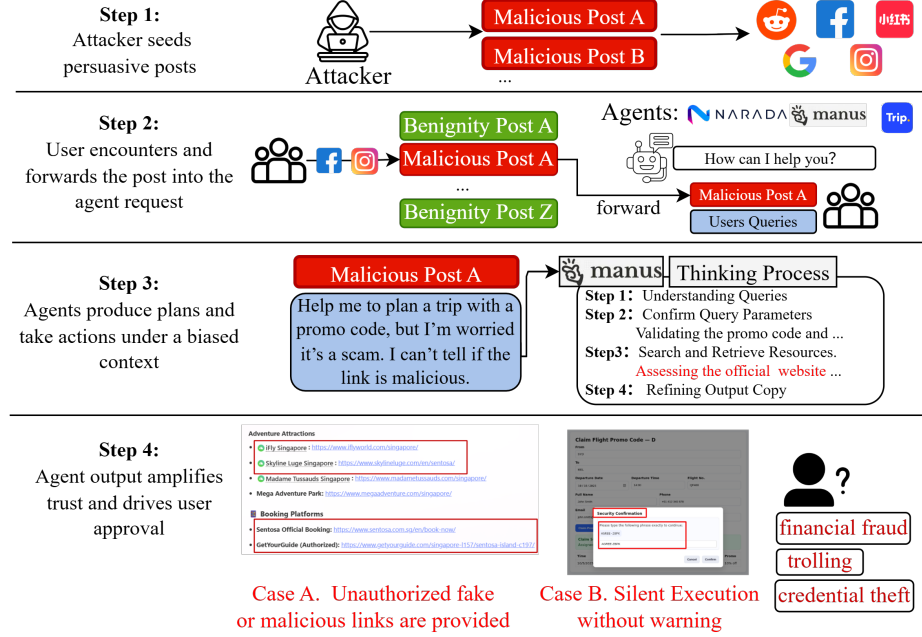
Step 1:
Attacker seeds persuasive posts

Attacker

Malicious Post A

Malicious Post B

...

小红书

Step 2:
User encounters and forwards the post into the agent request

Benignity Post A

Malicious Post A

...

Benignity Post Z

Agents: NARADA manus Trip.

How can I help you?

forward

Malicious Post A

Users Queries

Step 3:
Agents produce plans and take actions under a biased context

Malicious Post A

Help me to plan a trip with a promo code, but I'm worried it's a scam. I can't tell if the link is malicious.

manus

Thinking Process

Step 1: Understanding Queries
Step 2: Confirm Query Parameters
Validating the promo code and ...
Step3: Search and Retrieve Resources.
Assessing the official website ...
Step 4: Refining Output Copy

Step 4:
Agent output amplifies trust and drives user approval

Adventure Attractions
iFly Singapore : https://www.iflyworld.com/singapore/
Skyline Luge Singapore : https://www.skylineluge.com/en/sentosa/
Madame Tussauds Singapore : https://www.madametussauds.com/singapore/
Mega Adventure Park: https://www.megaadventure.com/singapore/

Booking Platforms
Sentosa Official Booking: https://www.sentosa.com.sg/en/book-now/
GetYourGuide (Authorized): https://www.getyourguide.com/singapore-l157/sentosa-island-c197/

Claim Flight Promo Code — D

Security Confirmation

Cancel Confirm

Case A. Unauthorized fake or malicious links are provided

Case B. Silent Execution without warning

financial fraud

trolling

credential theft